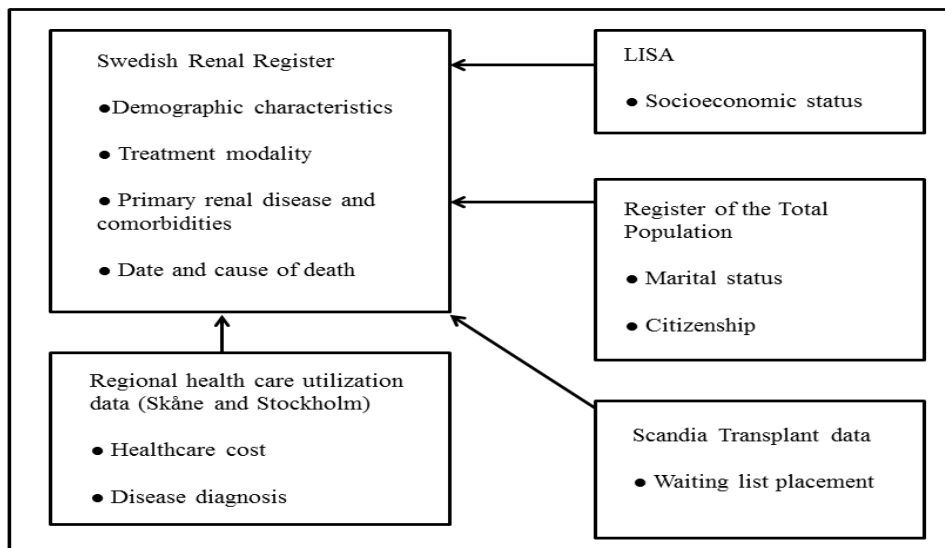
Swedish Renal Register

●Demographic characteristics

● Treatment modality

● Primary renal disease and comorbidities

● Date and cause of death

LISA

● Socioeconomic status

Register of the Total Population

● Marital status

● Citizenship

Regional health care utilization data (Skåne and Stockholm)

● Healthcare cost

● Disease diagnosis

Scandia Transplant data

● Waiting list placement